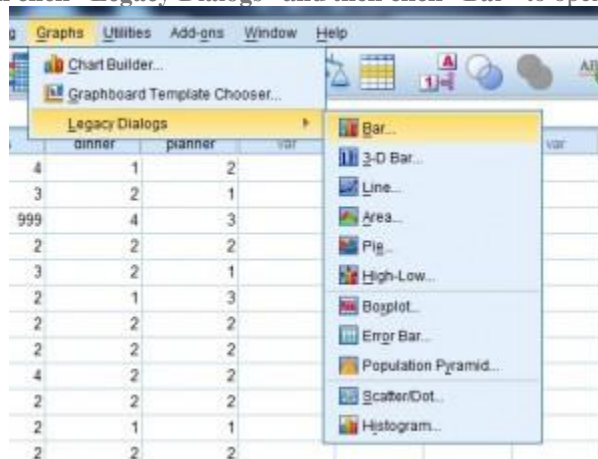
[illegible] click "Legacy Dialogs" and then click "Bar" to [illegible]

g Graphs Utilities Add-ons Window Help

Chart Builder...
Graphboard Template Chooser...
Legacy Dialogs

dinner planner var var

| | dinner | planner |
|---|---|---|
| 4 | 1 | 2 |
| 3 | 2 | 1 |
| 999 | 4 | 3 |
| 2 | 2 | 2 |
| 3 | 2 | 1 |
| 2 | 1 | 3 |
| 2 | 2 | 2 |
| 2 | 2 | 2 |
| 4 | 2 | 2 |
| 2 | 2 | 2 |
| 2 | 1 | 1 |
| 2 | 2 | 2 |

Bar...
3-D Bar...
Line...
Area...
Pie...
High-Low...
Boxplot...
Error Bar...
Population Pyramid...
Scatter/Dot...
Histogram...